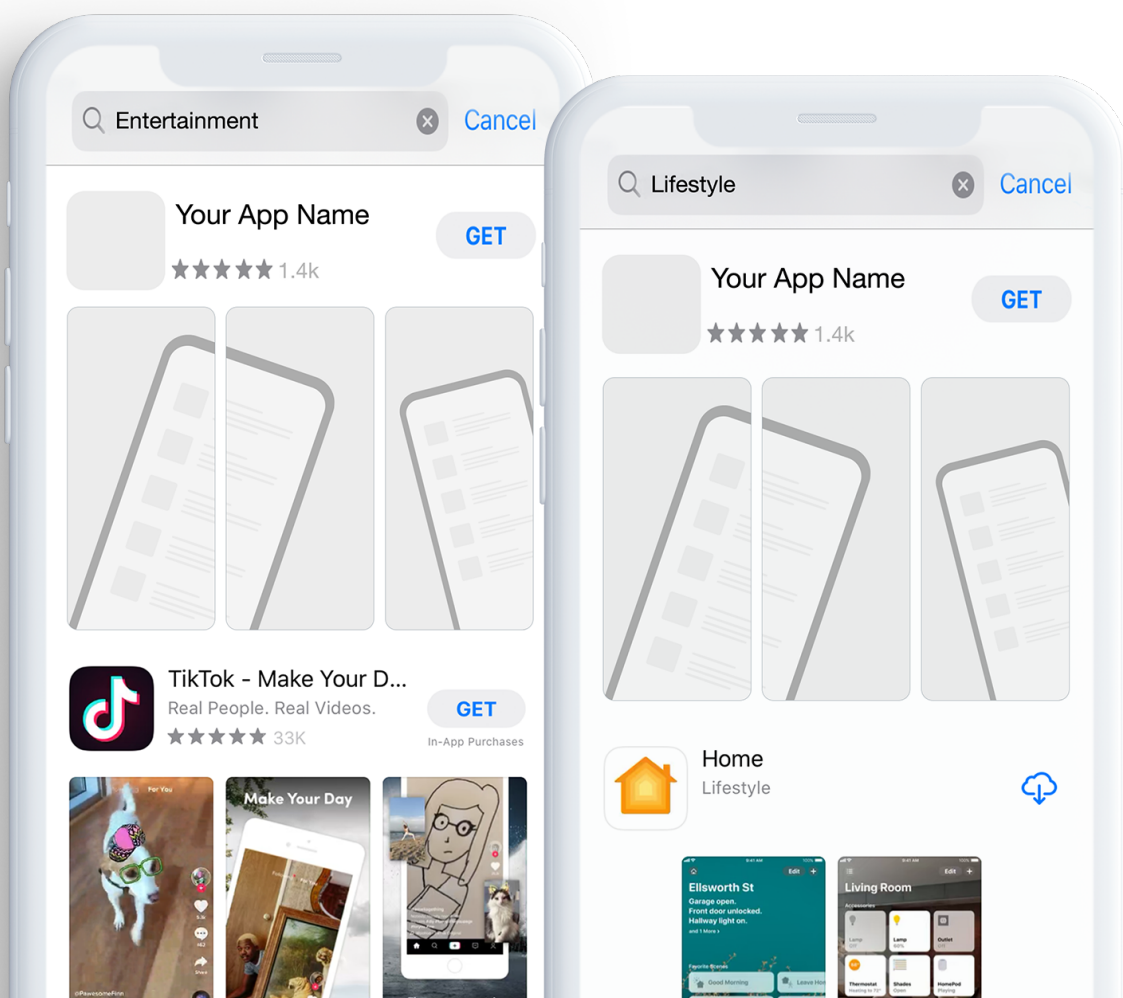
Entertainment

Cancel

Your App Name

GET

1.4k

TikTok - Make Your D...

Real People. Real Videos.

GET

33K

In-App Purchases

For You

Make Your Day

Lifestyle

Cancel

Your App Name

GET

1.4k

Home

Lifestyle

Ellsworth St

Garage open. Front door unlocked. Hallway light on.

Living Room

Lamp

Lamp

Outlet

Thermostat

Shades

HomePod